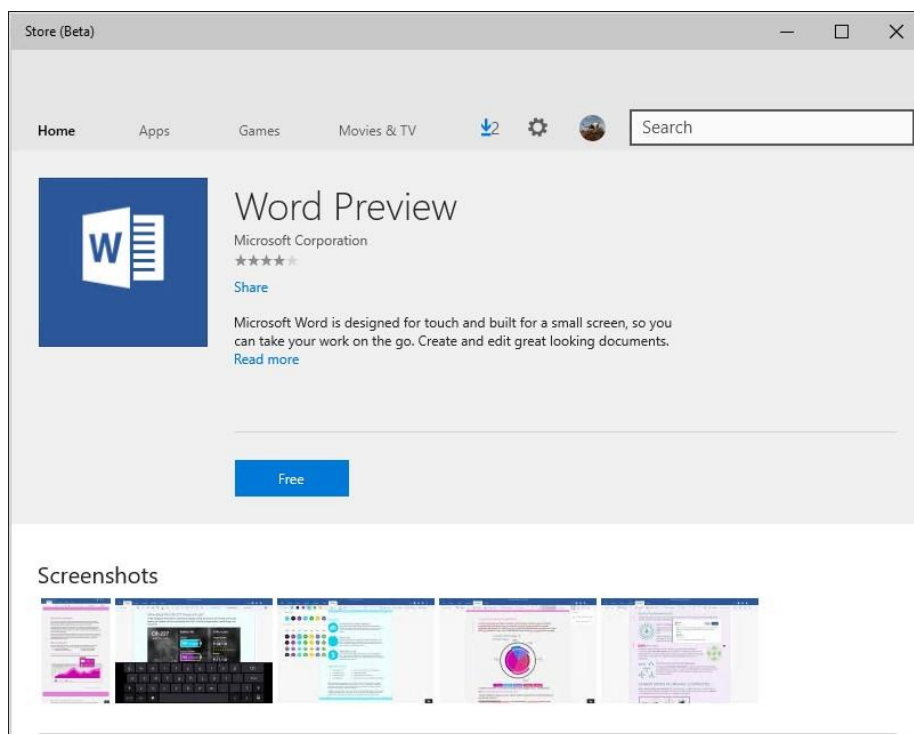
Store (Beta)

Home Apps Games Movies & TV 2 Search

Word Preview

Microsoft Corporation

Share

Microsoft Word is designed for touch and built for a small screen, so you can take your work on the go. Create and edit great looking documents.

Read more

Free

Screenshots